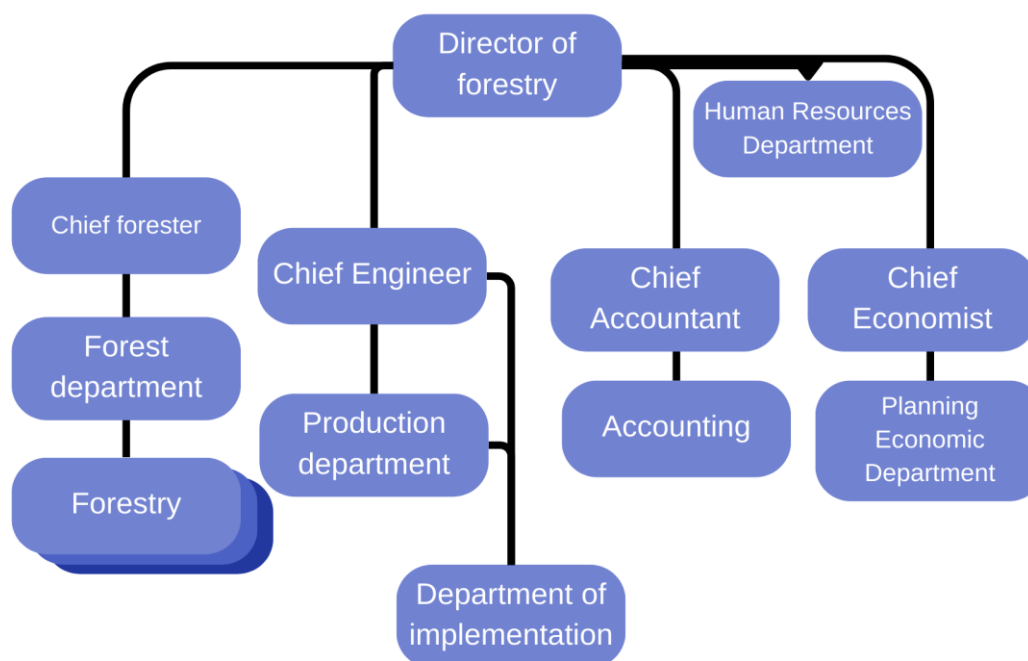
Director of forestry

Human Resources Department

Chief forester

Chief Engineer

Chief Accountant

Chief Economist

Forest department

Production department

Accounting

Planning Economic Department

Forestry

Department of implementation